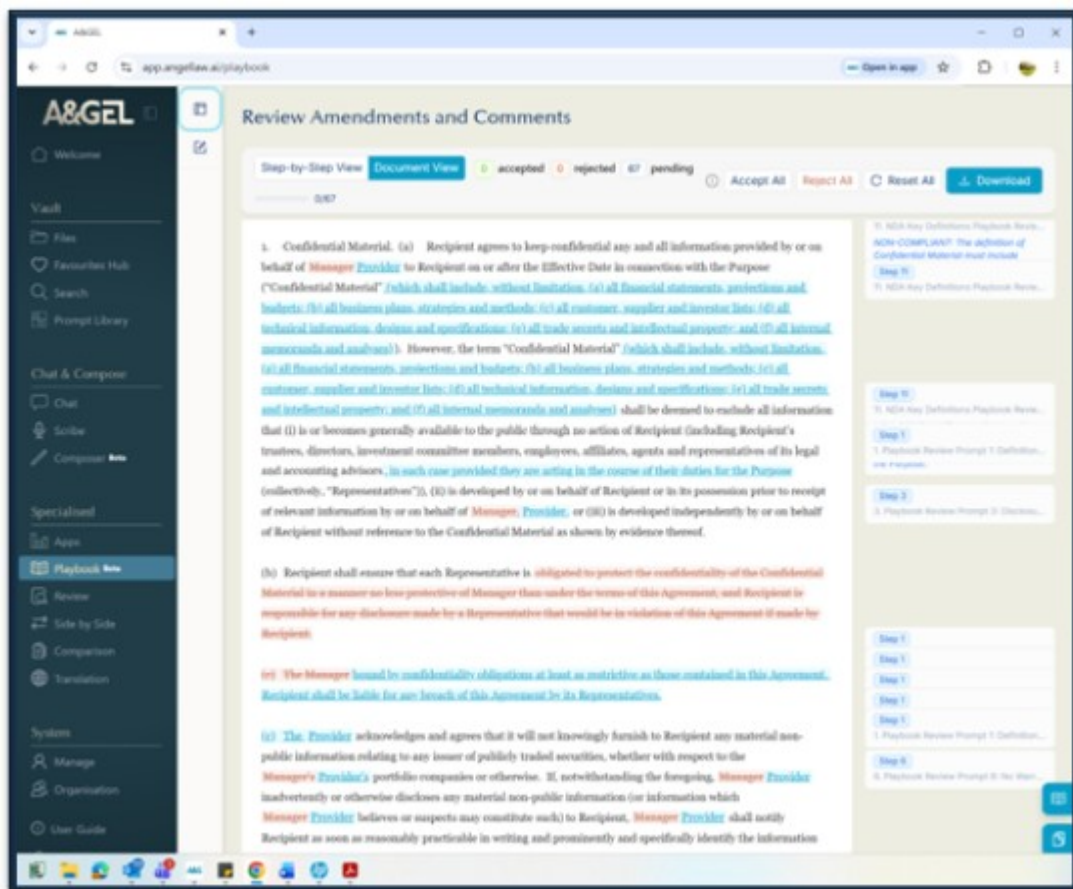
A&GEL

app.angellaw.ai/playbook

Open in app

A&GEL

Welcome

Vault

Files

Favourites Hub

Search

Prompt Library

Chat & Compose

Chat

Scribe

Composer Beta

Specialised

Apps

Playbook Beta

Review

Side by Side

Comparison

Translation

System

Manage

Organisation

User Guide

Review Amendments and Comments

Step-by-Step View | Document View | 0 accepted | 0 rejected | 67 pending | Accept All | Reject All | Reset All | Download

0/67

1. Confidential Material. (a) Recipient agrees to keep confidential any and all information provided by or on behalf of Manager Provider to Recipient on or after the Effective Date in connection with the Purpose ("Confidential Material" (which shall include, without limitation, (a) all financial statements, projections and budgets; (b) all business plans, strategies and methods; (c) all customer, supplier and investor lists; (d) all technical information, designs and specifications; (e) all trade secrets and intellectual property; and (f) all internal memoranda and analyses)). However, the term "Confidential Material" (which shall include, without limitation, (a) all financial statements, projections and budgets; (b) all business plans, strategies and methods; (c) all customer, supplier and investor lists; (d) all technical information, designs and specifications; (e) all trade secrets and intellectual property; and (f) all internal memoranda and analyses) shall be deemed to exclude all information that (i) is or becomes generally available to the public through no action of Recipient (including Recipient's trustees, directors, investment committee members, employees, affiliates, agents and representatives of its legal and accounting advisors, in each case provided they are acting in the course of their duties for the Purpose (collectively, "Representatives")), (ii) is developed by or on behalf of Recipient or in its possession prior to receipt of relevant information by or on behalf of Manager, Provider, or (iii) is developed independently by or on behalf of Recipient without reference to the Confidential Material as shown by evidence thereof.

(b) Recipient shall ensure that each Representative is obligated to protect the confidentiality of the Confidential Material in a manner no less protective of Manager than under the terms of this Agreement, and Recipient is responsible for any disclosure made by a Representative that would be in violation of this Agreement if made by Recipient.

(c) The Manager bound by confidentiality obligations at least as restrictive as those contained in this Agreement. Recipient shall be liable for any breach of this Agreement by its Representatives.

(c) The Provider acknowledges and agrees that it will not knowingly furnish to Recipient any material non-public information relating to any issuer of publicly traded securities, whether with respect to the Manager's Provider's portfolio companies or otherwise. If, notwithstanding the foregoing, Manager Provider inadvertently or otherwise discloses any material non-public information (or information which Manager Provider believes or suspects may constitute such) to Recipient, Manager Provider shall notify Recipient as soon as reasonably practicable in writing and prominently and specifically identify the information

1. NDA Key Definitions Playbook Revie...
NON-COMPLIANT: The definition of Confidential Material must include
Step 11
11. NDA Key Definitions Playbook Revie...

Step 11
11. NDA Key Definitions Playbook Revie...
Step 1
1. Playbook Review Prompt 1: Definitio...

Step 3
3. Playbook Review Prompt 3: Disclosu...

Step 1
Step 1
Step 1
Step 1
Step 1
1. Playbook Review Prompt 1: Definitio...

Step 6
6. Playbook Review Prompt 6: No Man...